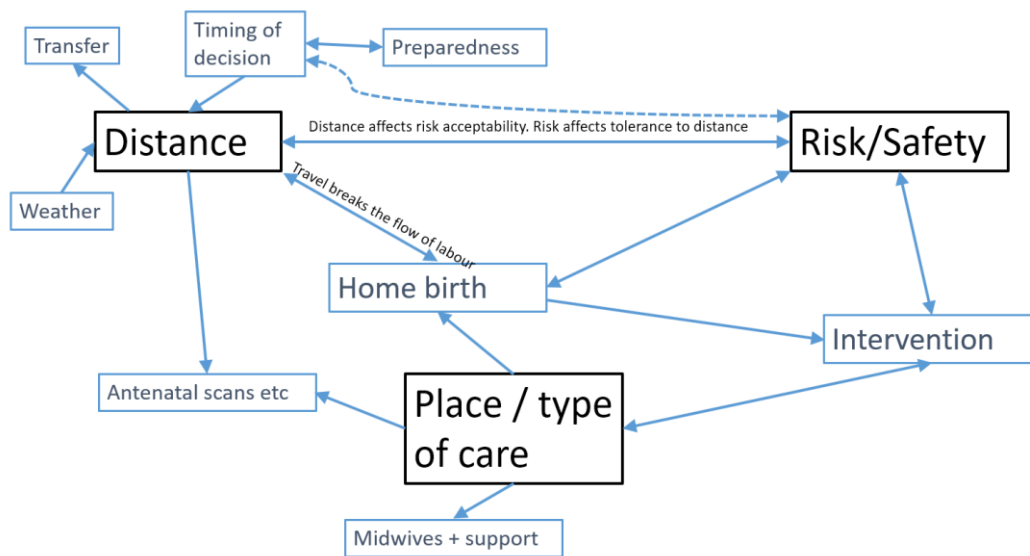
Transfer

Timing of decision

Preparedness

Distance

Distance affects risk acceptability. Risk affects tolerance to distance

Risk/Safety

Weather

Travel breaks the flow of labour

Home birth

Intervention

Antenatal scans etc

Place / type of care

Midwives + support